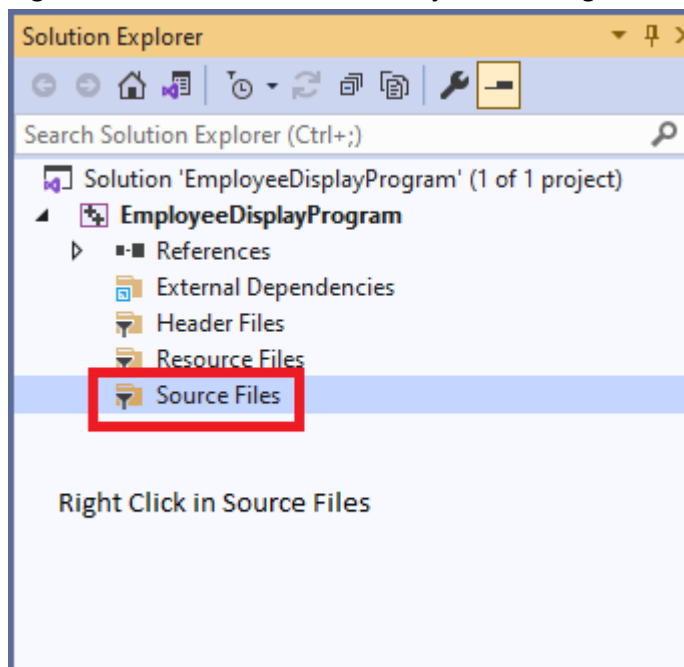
Solution Explorer

Search Solution Explorer (Ctrl+;)

Solution 'EmployeeDisplayProgram' (1 of 1 project)
EmployeeDisplayProgram
References
External Dependencies
Header Files
Resource Files
Source Files

Right Click in Source Files